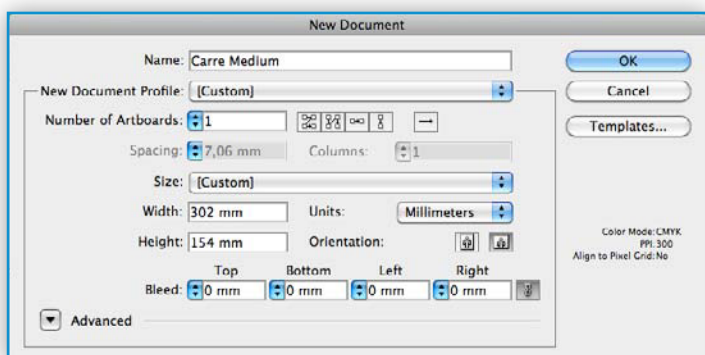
New Document

Name: Carre Medium

New Document Profile: [Custom]

Number of Artboards: 1

Spacing: 7,06 mm

Columns: 1

Size: [Custom]

Width: 302 mm

Units: Millimeters

Height: 154 mm

Orientation:

Top Bottom Left Right

Bleed: 0 mm 0 mm 0 mm 0 mm

Advanced

OK

Cancel

Templates...

Color Mode:CMYK
PPI:300
Align to Pixel Grid:No